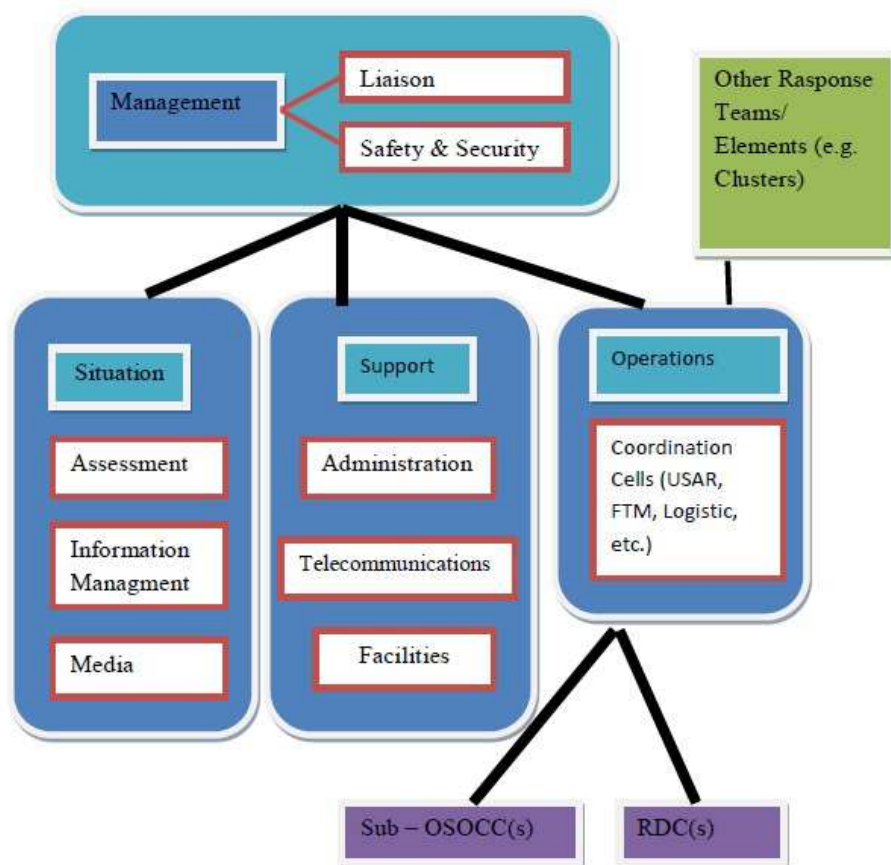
Management

Liaison

Safety & Security

Other Rasponse Teams/ Elements (e.g. Clusters)

Situation

Assessment

Information Managment

Media

Support

Administration

Telecommunications

Facilities

Operations

Coordination Cells (USAR, FTM, Logistic, etc.)

Sub – OSOCC(s)

RDC(s)